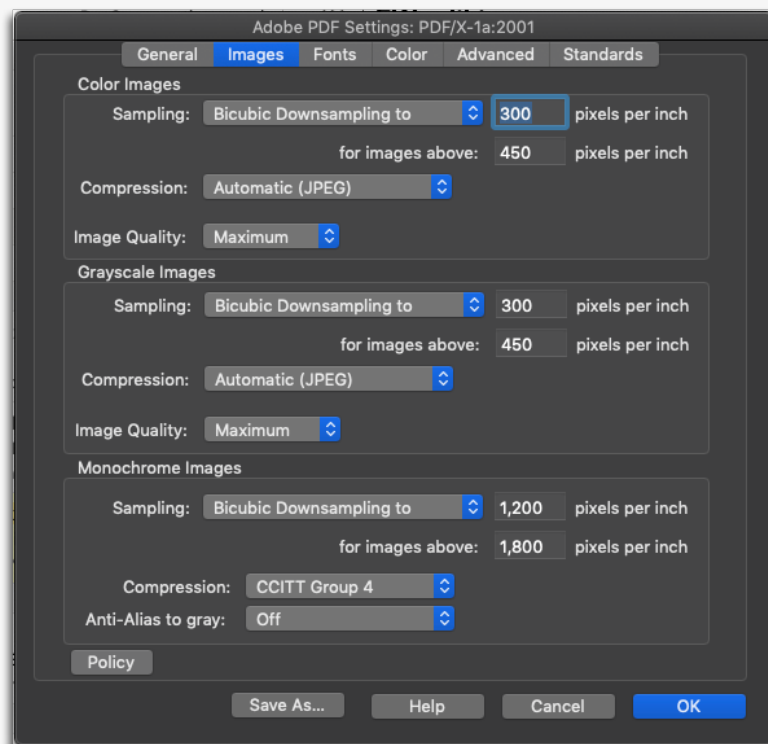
Adobe PDF Settings: PDF/X-1a:2001

General Images Fonts Color Advanced Standards

Color Images

Sampling: Bicubic Downsampling to 300 pixels per inch

for images above: 450 pixels per inch

Compression: Automatic (JPEG)

Image Quality: Maximum

Grayscale Images

Sampling: Bicubic Downsampling to 300 pixels per inch

for images above: 450 pixels per inch

Compression: Automatic (JPEG)

Image Quality: Maximum

Monochrome Images

Sampling: Bicubic Downsampling to 1,200 pixels per inch

for images above: 1,800 pixels per inch

Compression: CCITT Group 4

Anti-Alias to gray: Off

Policy

Save As... Help Cancel OK